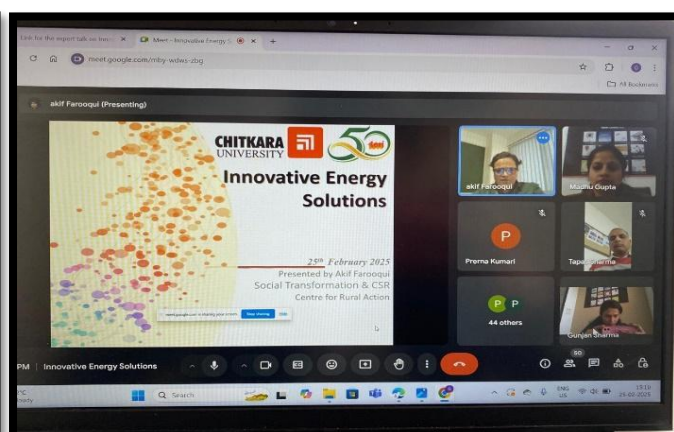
Link for the expert talk on Inno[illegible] ×
Meet – Innovative Energy S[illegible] ×
+
meet.google.com/mby-wdws-zbg
All Bookmarks

akif Farooqui (Presenting)

CHITKARA UNIVERSITY
50

Innovative Energy Solutions

25th February 2025
Presented by Akif Farooqui
Social Transformation & CSR
Centre for Rural Action

meet.google.com is sharing your screen.
Stop sharing
Hide

akif Farooqui
Madhu Gupta
P
Prema Kumari
Tapas Sharma
P P
44 others
Gunjan Sharma

PM | Innovative Energy Solutions

50

Search

ENG US
19:10
25-02-2025